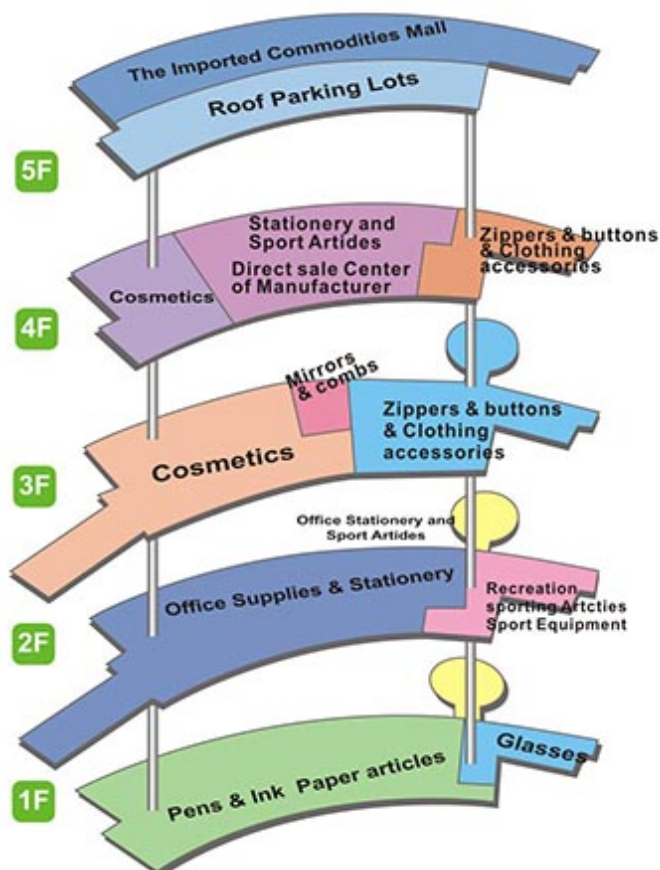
The Imported Commodities Mall

Roof Parking Lots

5F

Stationery and Sport Artides
Direct sale Center of Manufacturer

Zippers & buttons & Clothing accessories

Cosmetics

4F

Mirrors & combs

Zippers & buttons & Clothing accessories

Cosmetics

3F

Office Stationery and Sport Artides

Office Supplies & Stationery

Recreation sporting Artcties Sport Equipment

2F

Glasses

Pens & Ink Paper articles

1F